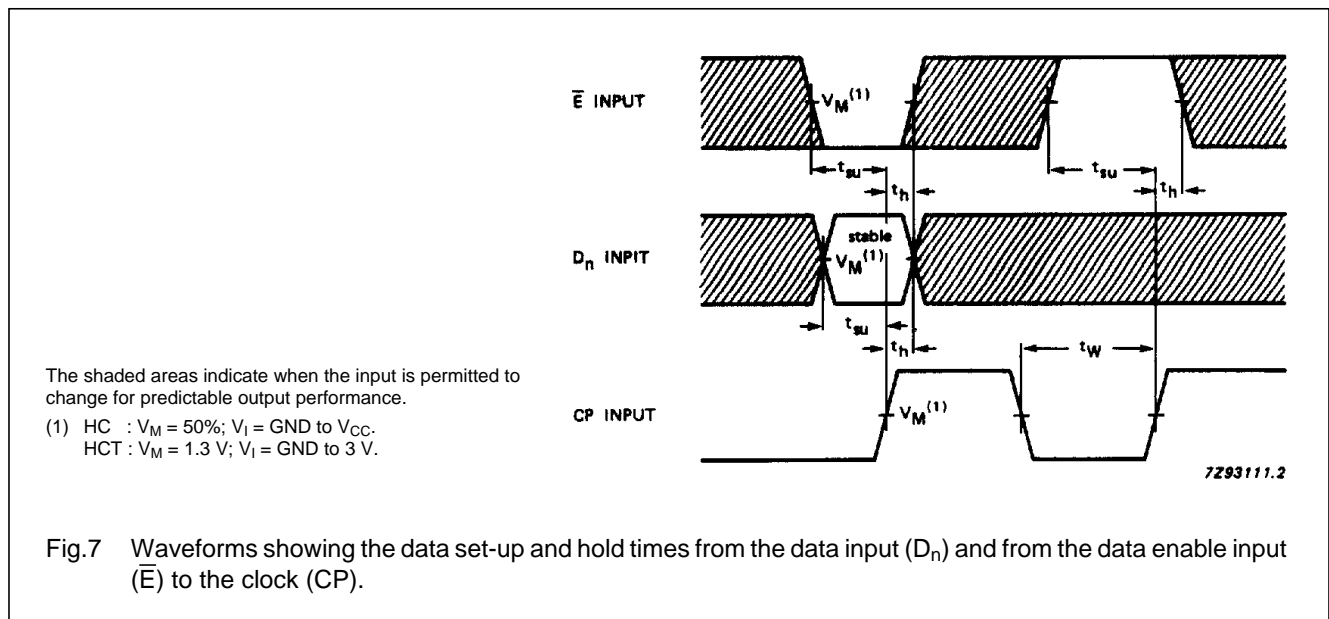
$\overline{E}$ INPUT

$V_M^{(1)}$

$t_{su}$

$t_h$

$t_{su}$

$t_h$

stable

$D_n$ INPIT

$V_M^{(1)}$

$t_{su}$

$t_h$

$t_W$

The shaded areas indicate when the input is permitted to change for predictable output performance.

(1) HC : $V_M$ = 50%; $V_I$ = GND to $V_{CC}$.
HCT : $V_M$ = 1.3 V; $V_I$ = GND to 3 V.

CP INPUT

$V_M^{(1)}$

7Z93111.2

Fig.7 Waveforms showing the data set-up and hold times from the data input ($D_n$) and from the data enable input ($\overline{E}$) to the clock (CP).